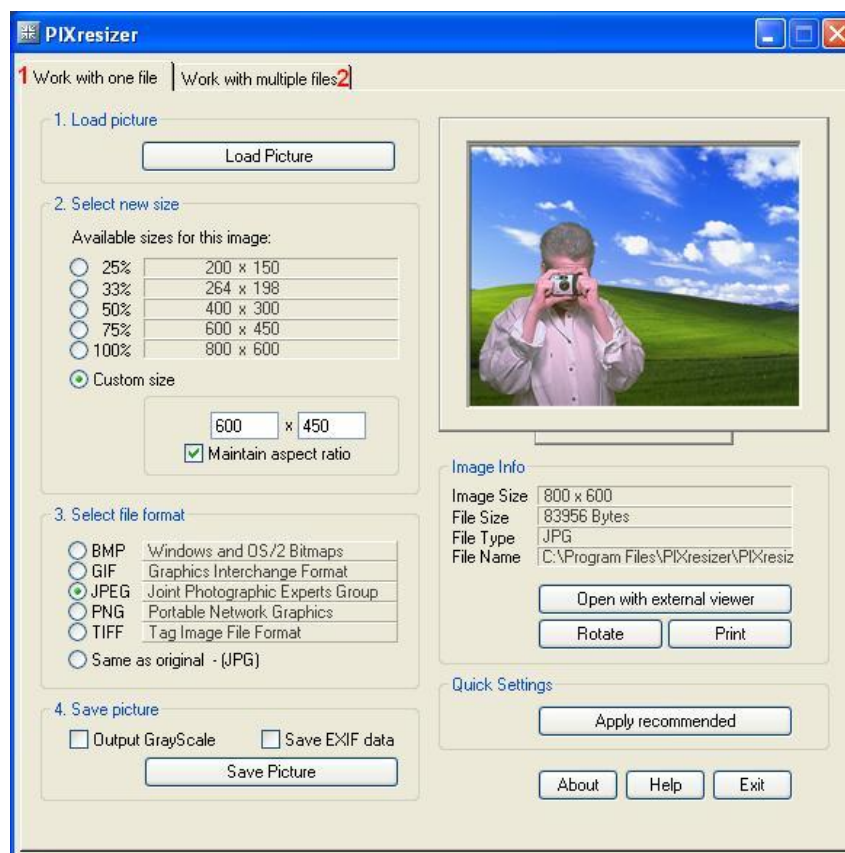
PIXresizer

1 Work with one file | Work with multiple files 2

1. Load picture

Load Picture

2. Select new size

Available sizes for this image:

25% 200 x 150
33% 264 x 198
50% 400 x 300
75% 600 x 450
100% 800 x 600

Custom size

600 x 450

Maintain aspect ratio

3. Select file format

BMP Windows and OS/2 Bitmaps
GIF Graphics Interchange Format
JPEG Joint Photographic Experts Group
PNG Portable Network Graphics
TIFF Tag Image File Format

Same as original - (JPG)

4. Save picture

Output GrayScale Save EXIF data

Save Picture

Image Info

Image Size 800 x 600
File Size 83956 Bytes
File Type JPG
File Name C:\Program Files\PIXresizer\PIXresiz

Open with external viewer

Rotate Print

Quick Settings

Apply recommended

About Help Exit